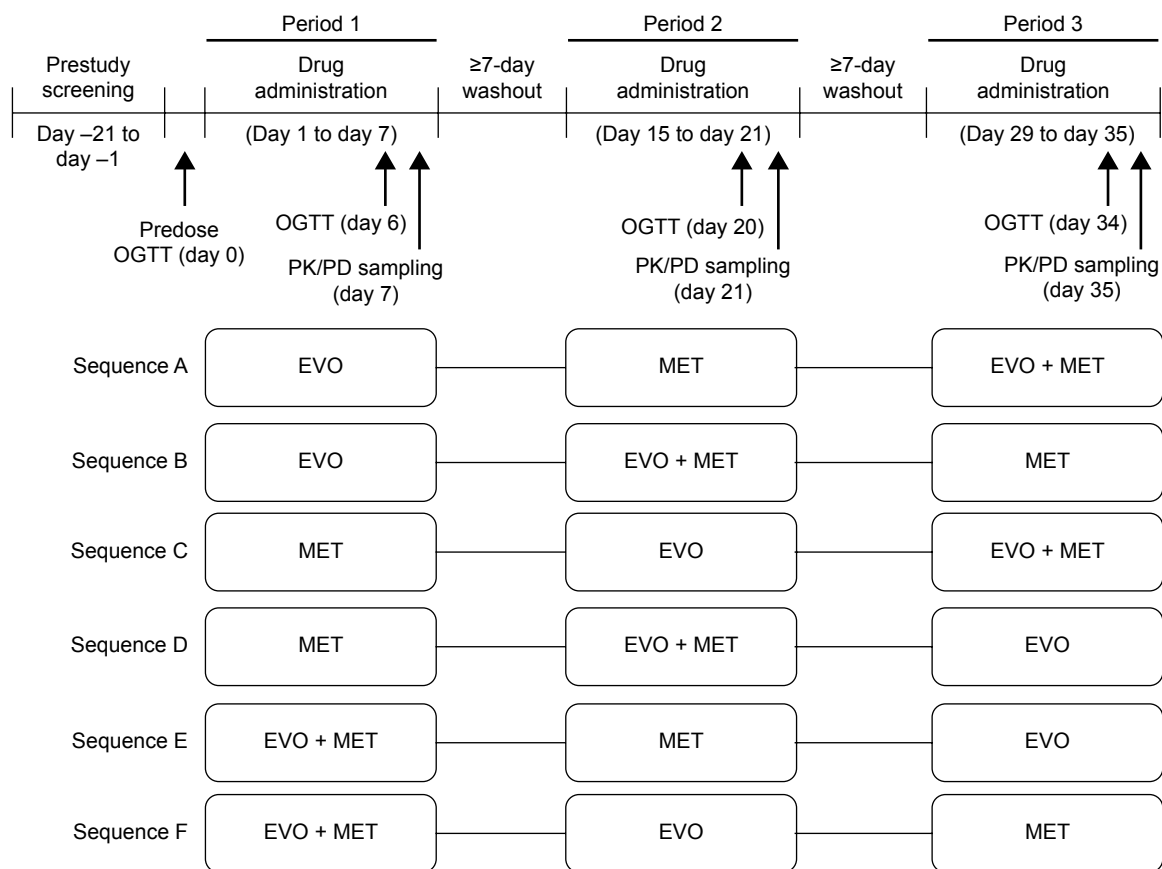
Period 1

Period 2

Period 3

Prestudy screening

Drug administration

≥7-day washout

Drug administration

≥7-day washout

Drug administration

Day –21 to day –1

(Day 1 to day 7)

(Day 15 to day 21)

(Day 29 to day 35)

Predose OGTT (day 0)

OGTT (day 6)

PK/PD sampling (day 7)

OGTT (day 20)

PK/PD sampling (day 21)

OGTT (day 34)

PK/PD sampling (day 35)

| | Period 1 | Period 2 | Period 3 |
|---|---|---|---|
| Sequence A | EVO | MET | EVO + MET |
| Sequence B | EVO | EVO + MET | MET |
| Sequence C | MET | EVO | EVO + MET |
| Sequence D | MET | EVO + MET | EVO |
| Sequence E | EVO + MET | MET | EVO |
| Sequence F | EVO + MET | EVO | MET |